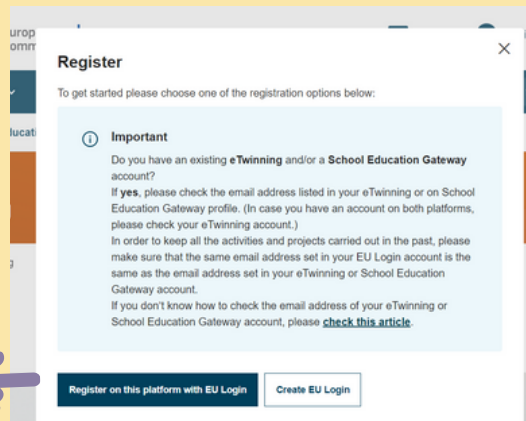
urop
omm

lucat

Register

To get started please choose one of the registration options below:

Important

Do you have an existing eTwinning and/or a School Education Gateway account?

If yes, please check the email address listed in your eTwinning or on School Education Gateway profile. (In case you have an account on both platforms, please check your eTwinning account.)

In order to keep all the activities and projects carried out in the past, please make sure that the same email address set in your EU Login account is the same as the email address set in your eTwinning or School Education Gateway account.

If you don't know how to check the email address of your eTwinning or School Education Gateway account, please check this article.

Register on this platform with EU Login

Create EU Login